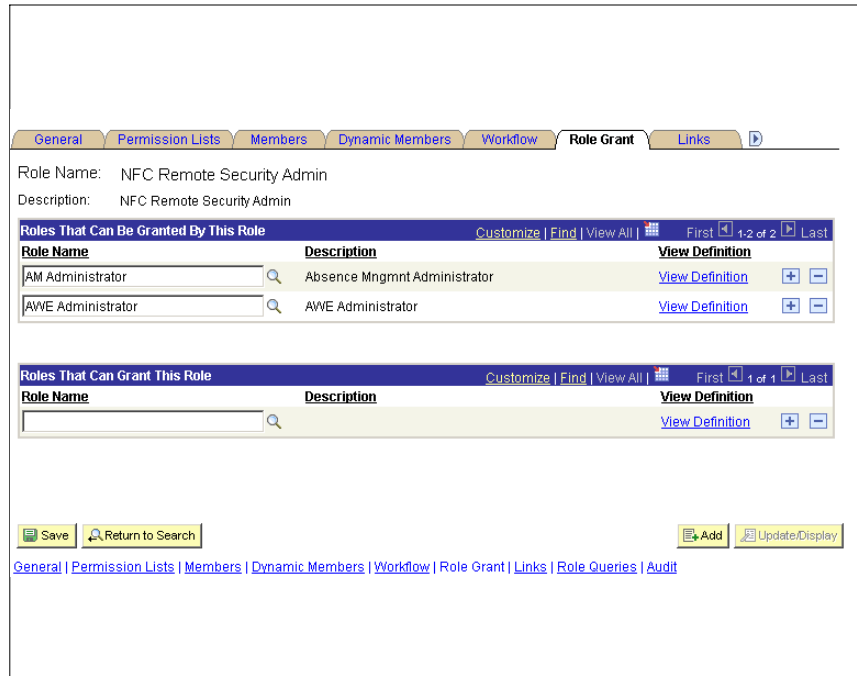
General | Permission Lists | Members | Dynamic Members | Workflow | Role Grant | Links

Role Name: NFC Remote Security Admin

Description: NFC Remote Security Admin

Roles That Can Be Granted By This Role | Customize | Find | View All | First 1-2 of 2 Last

| Role Name | Description | View Definition |
|---|---|---|
| AM Administrator | Absence Mngmnt Administrator | View Definition |
| AWE Administrator | AWE Administrator | View Definition |

Roles That Can Grant This Role | Customize | Find | View All | First 1 of 1 Last

| Role Name | Description | View Definition |
|---|---|---|
| | | View Definition |

Save | Return to Search | Add | Update/Display

General | Permission Lists | Members | Dynamic Members | Workflow | Role Grant | Links | Role Queries | Audit